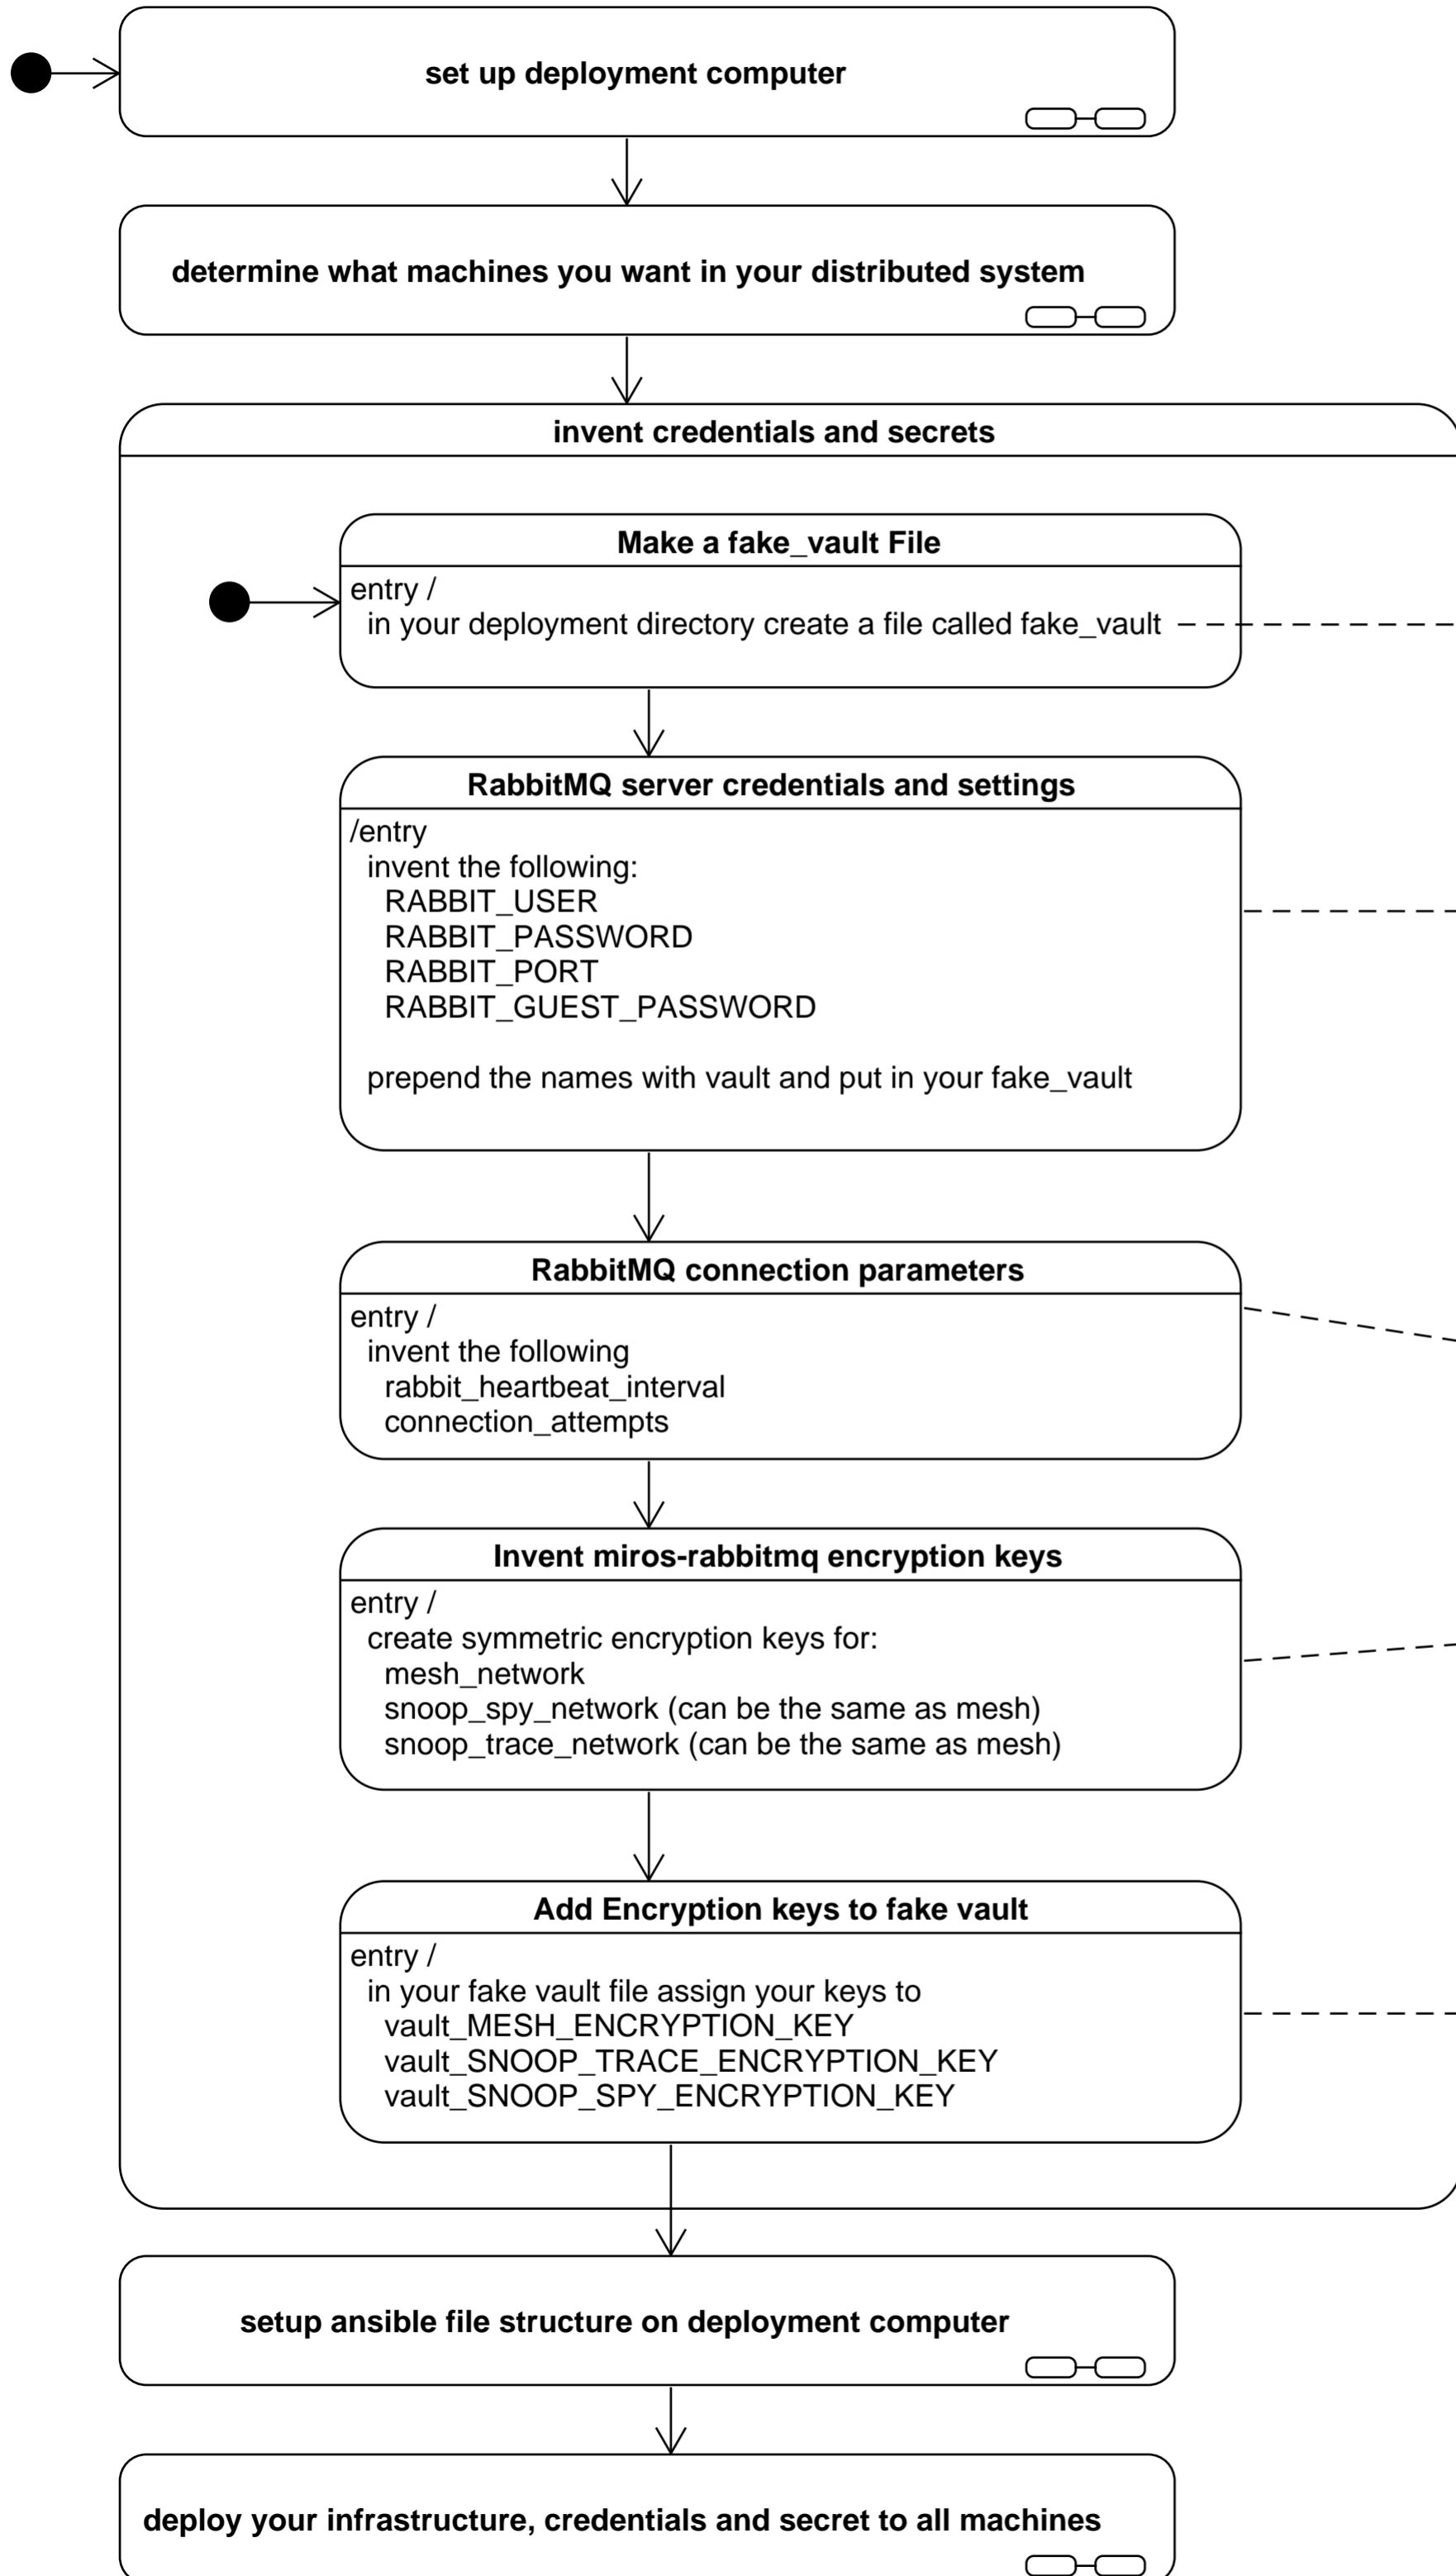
set up deployment computer

determine what machines you want in your distributed system

invent credentials and secrets

Make a fake_vault File

entry /
in your deployment directory create a file called fake_vault

RabbitMQ server credentials and settings

/entry
invent the following:
RABBIT_USER
RABBIT_PASSWORD
RABBIT_PORT
RABBIT_GUEST_PASSWORD

prepend the names with vault and put in your fake_vault

RabbitMQ connection parameters

entry /
invent the following
rabbit_heartbeat_interval
connection_attempts

Invent miros-rabbitmq encryption keys

entry /
create symmetric encryption keys for:
mesh_network
snoop_spy_network (can be the same as mesh)
snoop_trace_network (can be the same as mesh)

Add Encryption keys to fake vault

entry /
in your fake vault file assign your keys to
vault_MESH_ENCRYPTION_KEY
vault_SNOOP_TRACE_ENCRYPTION_KEY
vault_SNOOP_SPY_ENCRYPTION_KEY

setup ansible file structure on deployment computer

deploy your infrastructure, credentials and secret to all machines